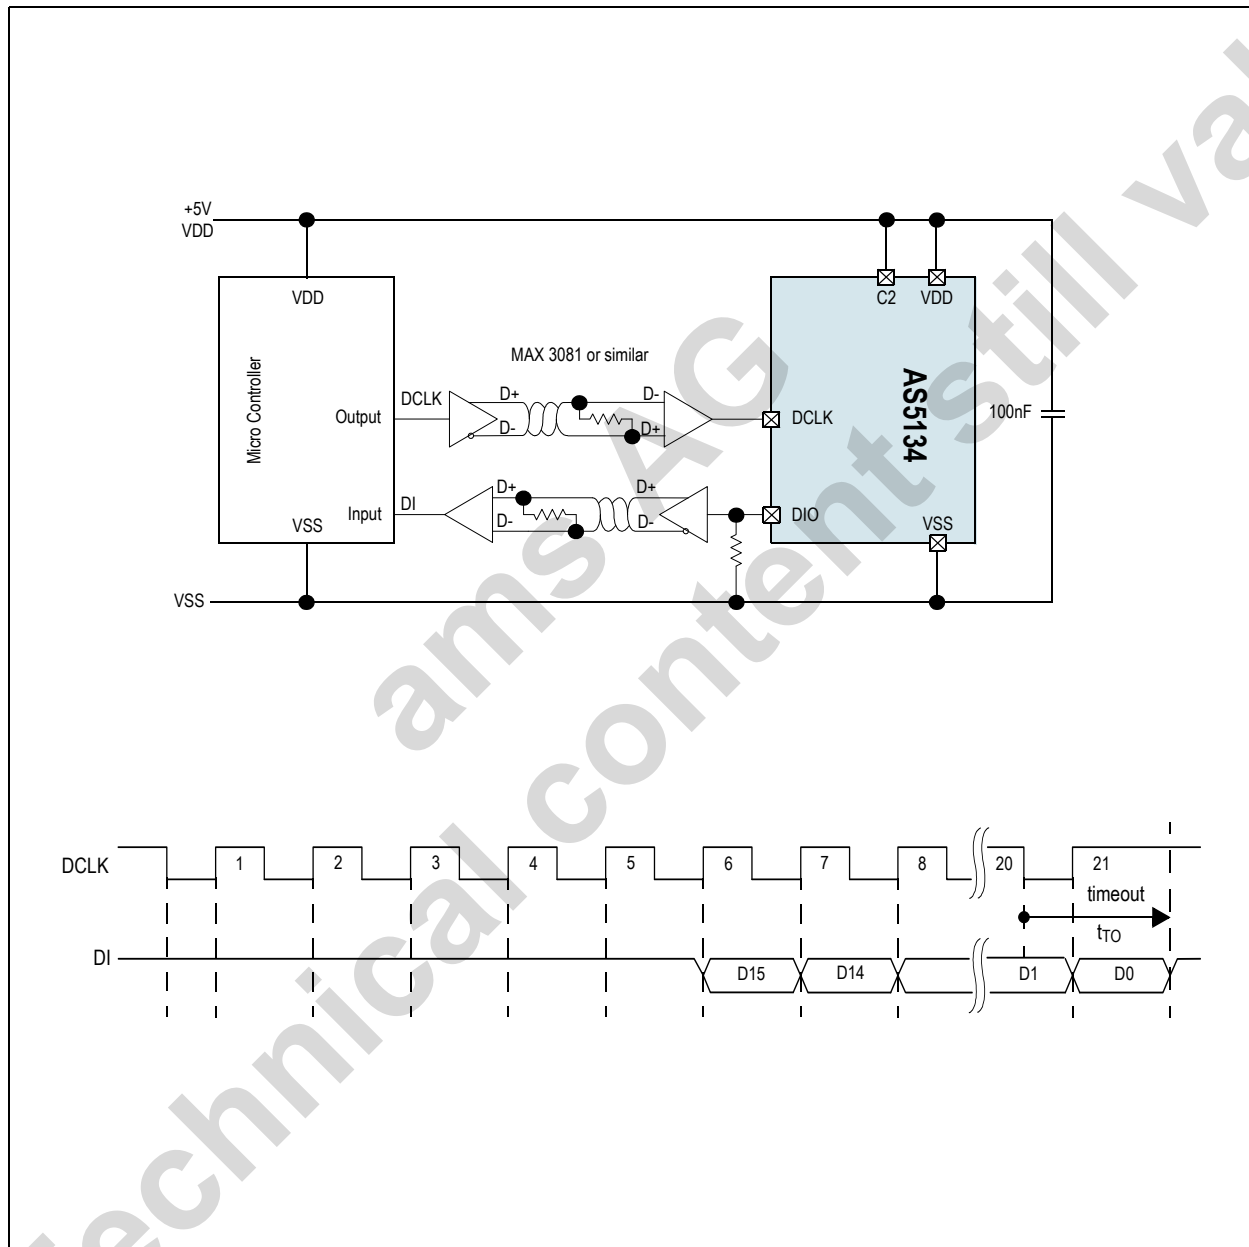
+5V
VDD

VDD

Micro Controller

Output

Input

VSS

MAX 3081 or similar

DCLK

D+

D-

D-

D+

DI

D+

D-

D+

D-

C2

VDD

AS5134

DCLK

DIO

VSS

100nF

VSS

ams AG
technical content still valid

DCLK

1

2

3

4

5

6

7

8

20

21

timeout

$t_{TO}$

DI

D15

D14

D1

D0